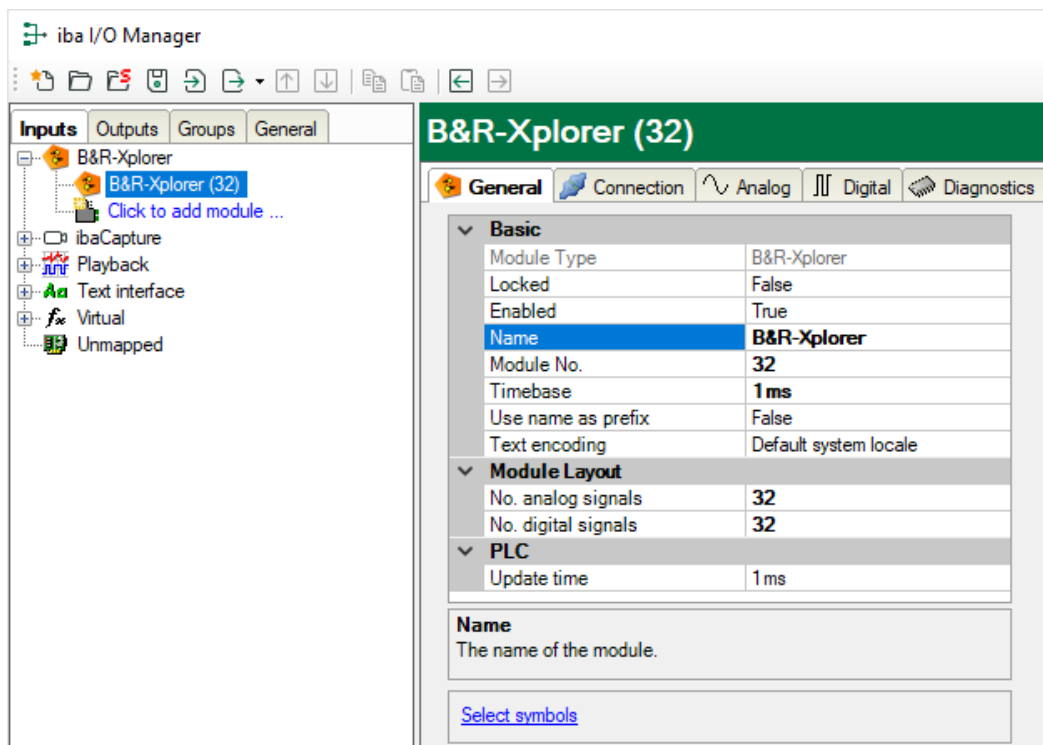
iba I/O Manager

Inputs | Outputs | Groups | General

B&R-Xplorer
B&R-Xplorer (32)
Click to add module ...
ibaCapture
Playback
Text interface
Virtual
Unmapped

B&R-Xplorer (32)

General | Connection | Analog | Digital | Diagnostics

| Basic | |
|---|---|
| Module Type | B&R-Xplorer |
| Locked | False |
| Enabled | True |
| Name | B&R-Xplorer |
| Module No. | 32 |
| Timebase | 1 ms |
| Use name as prefix | False |
| Text encoding | Default system locale |
| Module Layout | |
| No. analog signals | 32 |
| No. digital signals | 32 |
| PLC | |
| Update time | 1 ms |

Name
The name of the module.

Select symbols